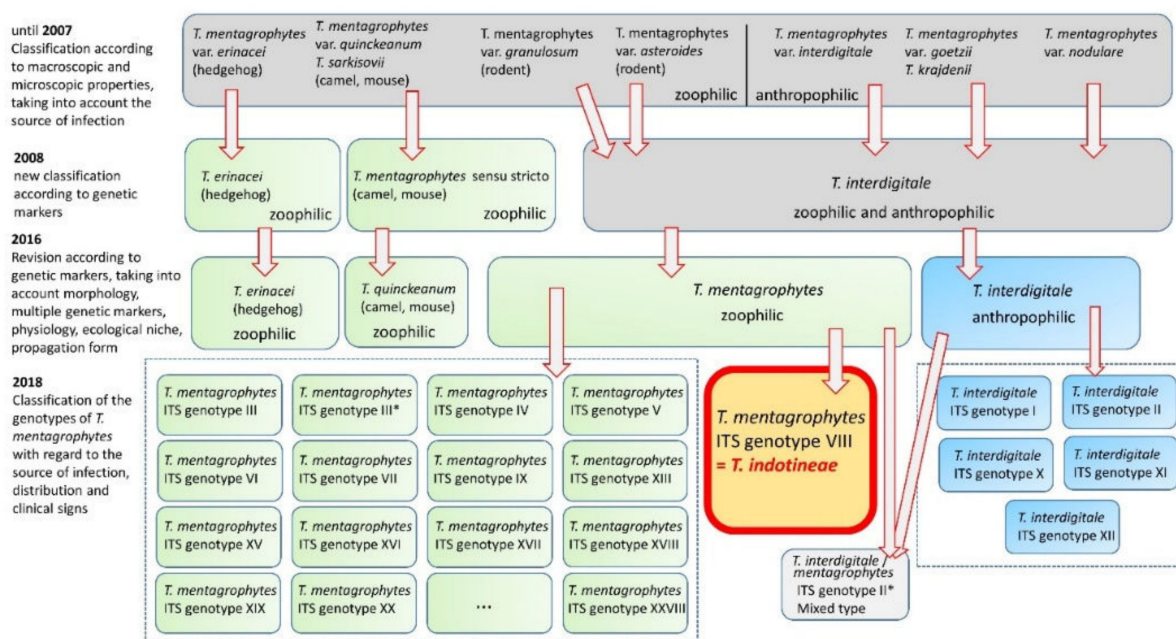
until **2007**
Classification according to macroscopic and microscopic properties, taking into account the source of infection

*T. mentagrophytes* var. *erinacei* (hedgehog)

*T. mentagrophytes* var. *quinckeanum* *T. sarkisovii* (camel, mouse)

T. mentagrophytes var. *granulosum* (rodent)

T. mentagrophytes var. *asteroides* (rodent)

zoophilic

anthropophilic

*T. mentagrophytes* var. *interdigitale*

*T. mentagrophytes* var. *goetzii* *T. krajdenii*

*T. mentagrophytes* var. *nodulare*

**2008**
new classification according to genetic markers

*T. erinacei* (hedgehog) zoophilic

*T. mentagrophytes* sensu stricto (camel, mouse) zoophilic

*T. interdigitale* zoophilic and anthropophilic

**2016**
Revision according to genetic markers, taking into account morphology, multiple genetic markers, physiology, ecological niche, propagation form

*T. erinacei* (hedgehog) zoophilic

*T. quinckeanum* (camel, mouse) zoophilic

*T. mentagrophytes* zoophilic

*T. interdigitale* anthropophilic

**2018**
Classification of the genotypes of *T. mentagrophytes* with regard to the source of infection, distribution and clinical signs

*T. mentagrophytes* ITS genotype III

*T. mentagrophytes* ITS genotype III*

*T. mentagrophytes* ITS genotype IV

*T. mentagrophytes* ITS genotype V

*T. mentagrophytes* ITS genotype VI

*T. mentagrophytes* ITS genotype VII

*T. mentagrophytes* ITS genotype IX

*T. mentagrophytes* ITS genotype XIII

*T. mentagrophytes* ITS genotype XV

*T. mentagrophytes* ITS genotype XVI

*T. mentagrophytes* ITS genotype XVII

*T. mentagrophytes* ITS genotype XVIII

*T. mentagrophytes* ITS genotype XIX

*T. mentagrophytes* ITS genotype XX

...

*T. mentagrophytes* ITS genotype XXVIII

*T. mentagrophytes* ITS genotype VIII = *T. indotineae*

*T. interdigitale / mentagrophytes* ITS genotype II* Mixed type

*T. interdigitale* ITS genotype I

*T. interdigitale* ITS genotype II

*T. interdigitale* ITS genotype X

*T. interdigitale* ITS genotype XI

*T. interdigitale* ITS genotype XII